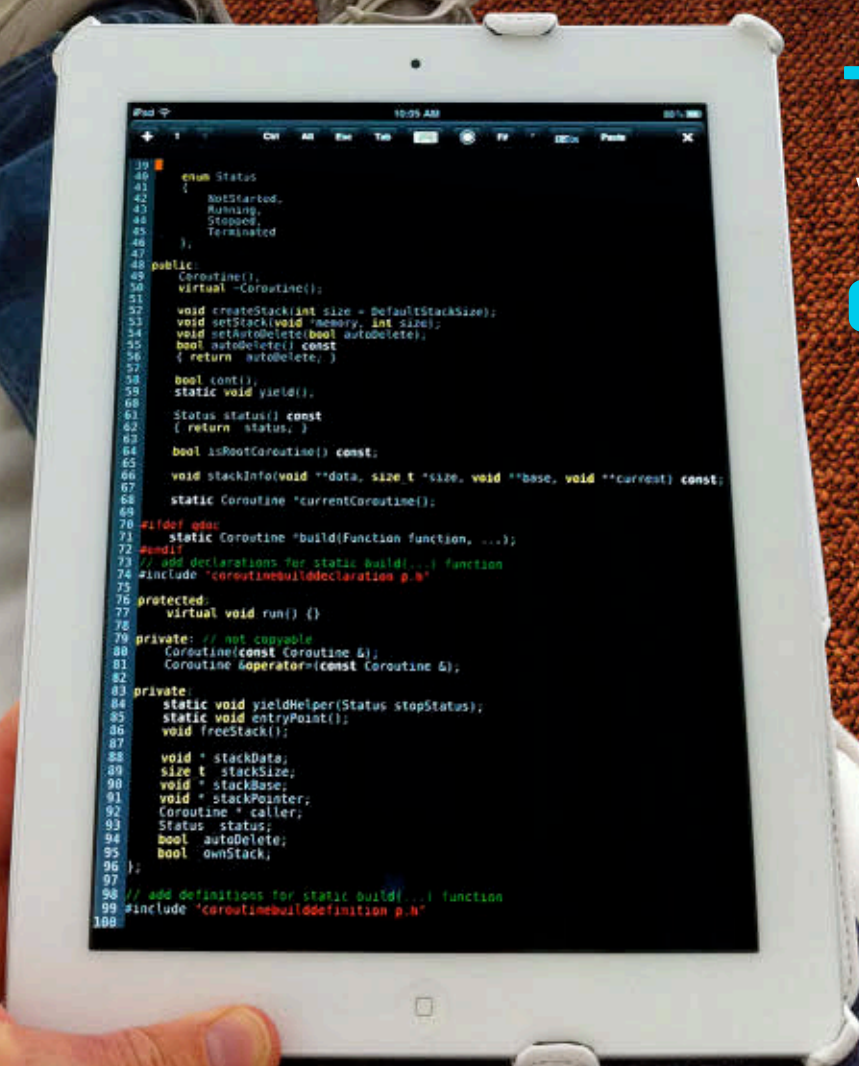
iPad 10:05 AM 80%

+ Ctrl Alt Esc Tab Paste ✕

39
40 enum Status
41 {
42 NotStarted,
43 Running,
44 Stopped,
45 Terminated
46 };
47
48 public:
49 Coroutine();
50 virtual ~Coroutine();
51
52 void createStack(int size = DefaultStackSize);
53 void setStack(void *memory, int size);
54 void setAutoDelete(bool autoDelete);
55 bool autoDelete() const
56 { return _autoDelete; }
57
58 bool cont();
59 static void yield();
60
61 Status status() const
62 { return _status; }
63
64 bool isRootCoroutine() const;
65
66 void stackInfo(void **data, size_t *size, void **base, void **current) const;
67
68 static Coroutine *currentCoroutine();
69
70 #ifdef qdoc
71 static Coroutine *build(Function function, ...);
72 #endif
73 // add declarations for static build(...) function
74 #include "coroutinebuilddeclaration_p.h"
75
76 protected:
77 virtual void run() {}
78
79 private: // not copyable
80 Coroutine(const Coroutine &);
81 Coroutine &operator=(const Coroutine &);
82
83 private:
84 static void yieldHelper(Status stopStatus);
85 static void entryPoint();
86 void freeStack();
87
88 void * _stackData;
89 size_t _stackSize;
90 void * _stackBase;
91 void * _stackPointer;
92 Coroutine * _caller;
93 Status _status;
94 bool _autoDelete;
95 bool _ownStack;
96 };
97
98 // add definitions for static build(...) function
99 #include "coroutinebuilddefinition_p.h"
100